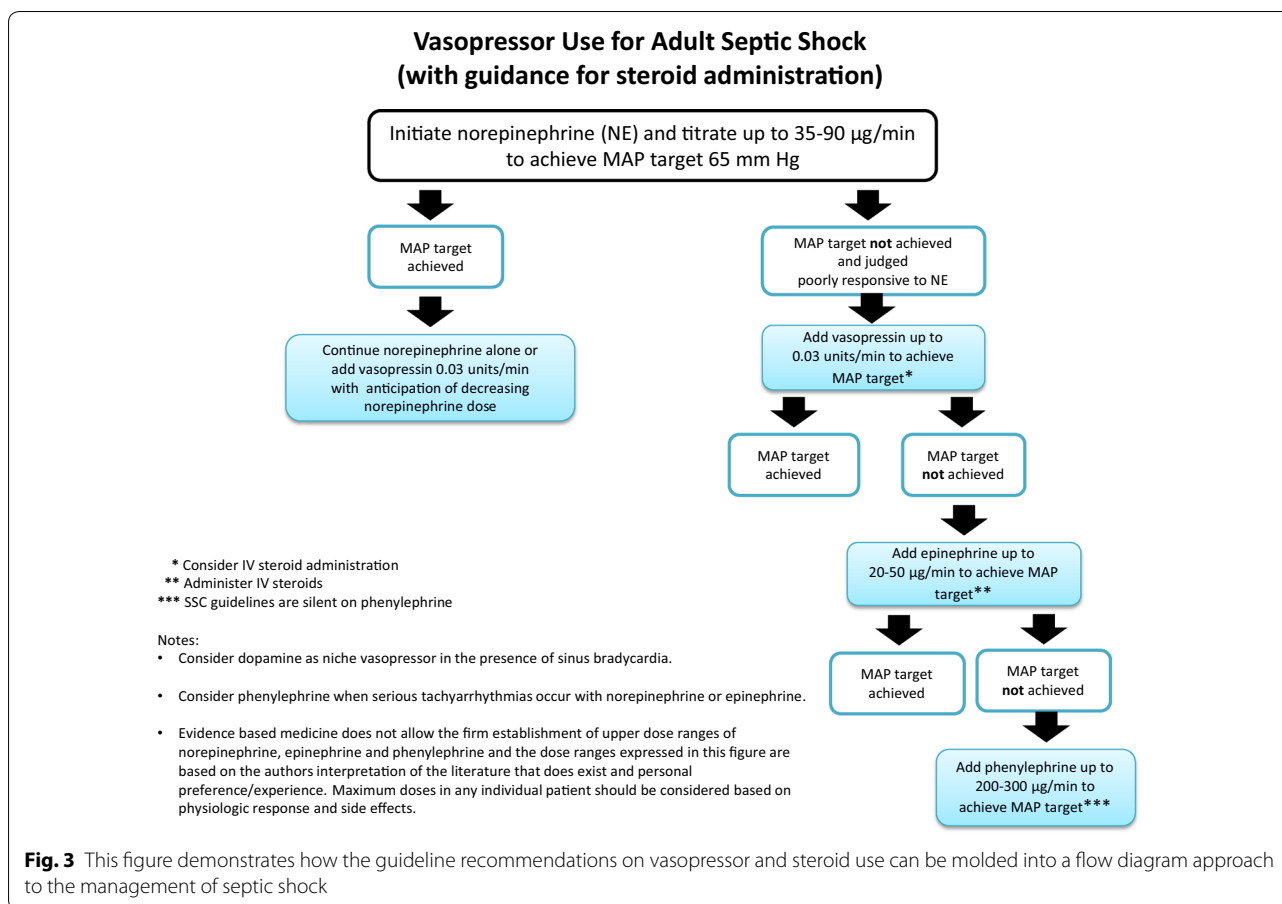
Vasopressor Use for Adult Septic Shock
(with guidance for steroid administration)

Initiate norepinephrine (NE) and titrate up to 35-90 μg/min to achieve MAP target 65 mm Hg

MAP target achieved

Continue norepinephrine alone or add vasopressin 0.03 units/min with anticipation of decreasing norepinephrine dose

MAP target **not** achieved and judged poorly responsive to NE

Add vasopressin up to 0.03 units/min to achieve MAP target*

MAP target achieved

MAP target **not** achieved

Add epinephrine up to 20-50 μg/min to achieve MAP target**

MAP target achieved

MAP target **not** achieved

Add phenylephrine up to 200-300 μg/min to achieve MAP target***

* Consider IV steroid administration
** Administer IV steroids
*** SSC guidelines are silent on phenylephrine

Notes:
• Consider dopamine as niche vasopressor in the presence of sinus bradycardia.

• Consider phenylephrine when serious tachyarrhythmias occur with norepinephrine or epinephrine.

• Evidence based medicine does not allow the firm establishment of upper dose ranges of norepinephrine, epinephrine and phenylephrine and the dose ranges expressed in this figure are based on the authors interpretation of the literature that does exist and personal preference/experience. Maximum doses in any individual patient should be considered based on physiologic response and side effects.

**Fig. 3** This figure demonstrates how the guideline recommendations on vasopressor and steroid use can be molded into a flow diagram approach to the management of septic shock